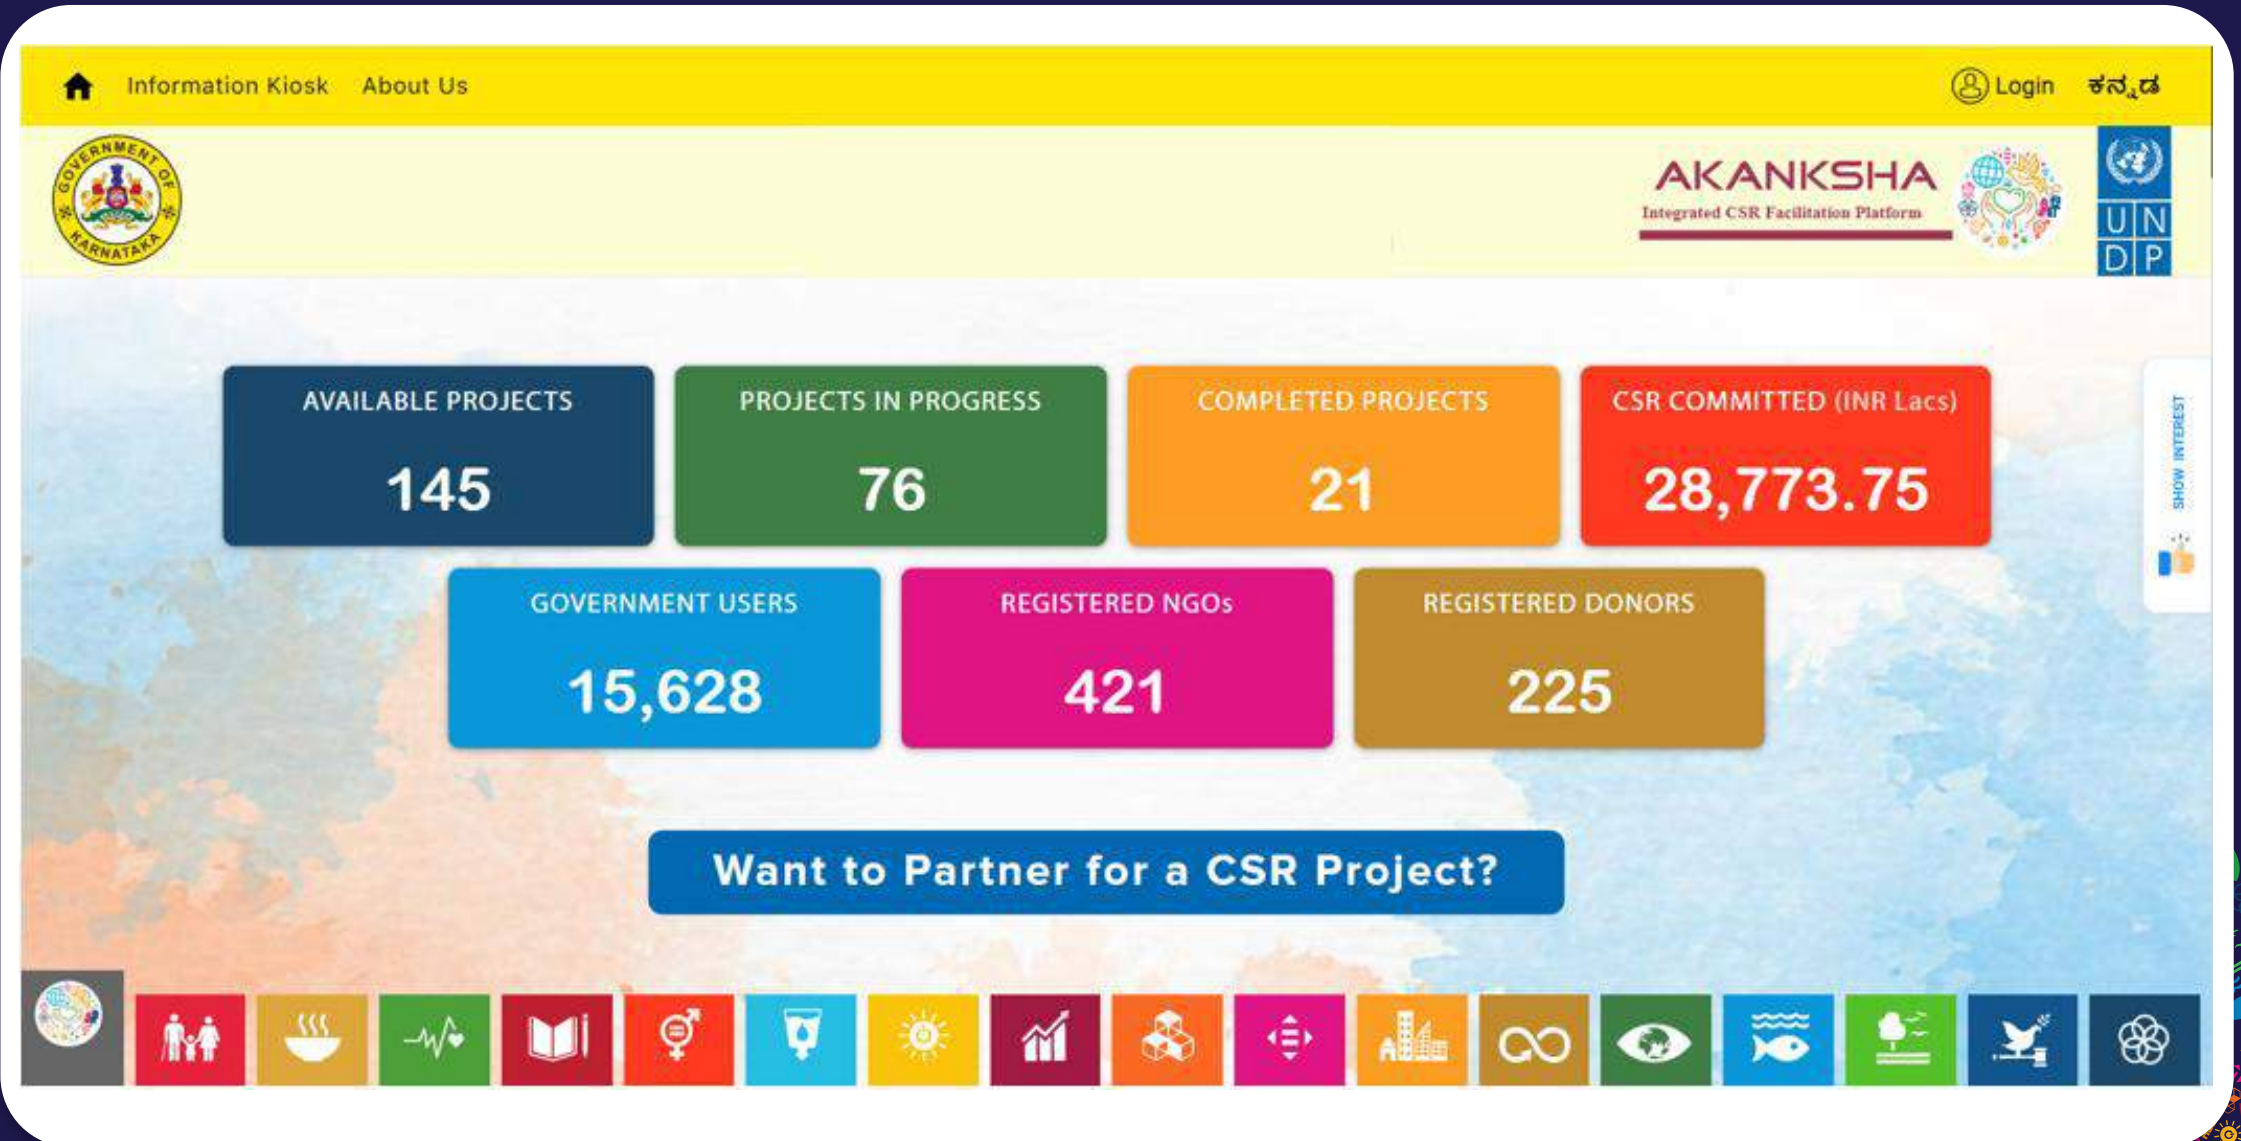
Information Kiosk About Us

Login ಕನ್ನಡ

GOVERNMENT OF KARNATAKA

AKANKSHA
Integrated CSR Facilitation Platform

UN DP

AVAILABLE PROJECTS
145

PROJECTS IN PROGRESS
76

COMPLETED PROJECTS
21

CSR COMMITTED (INR Lacs)
28,773.75

GOVERNMENT USERS
15,628

REGISTERED NGOs
421

REGISTERED DONORS
225

SHOW INTEREST

Want to Partner for a CSR Project?